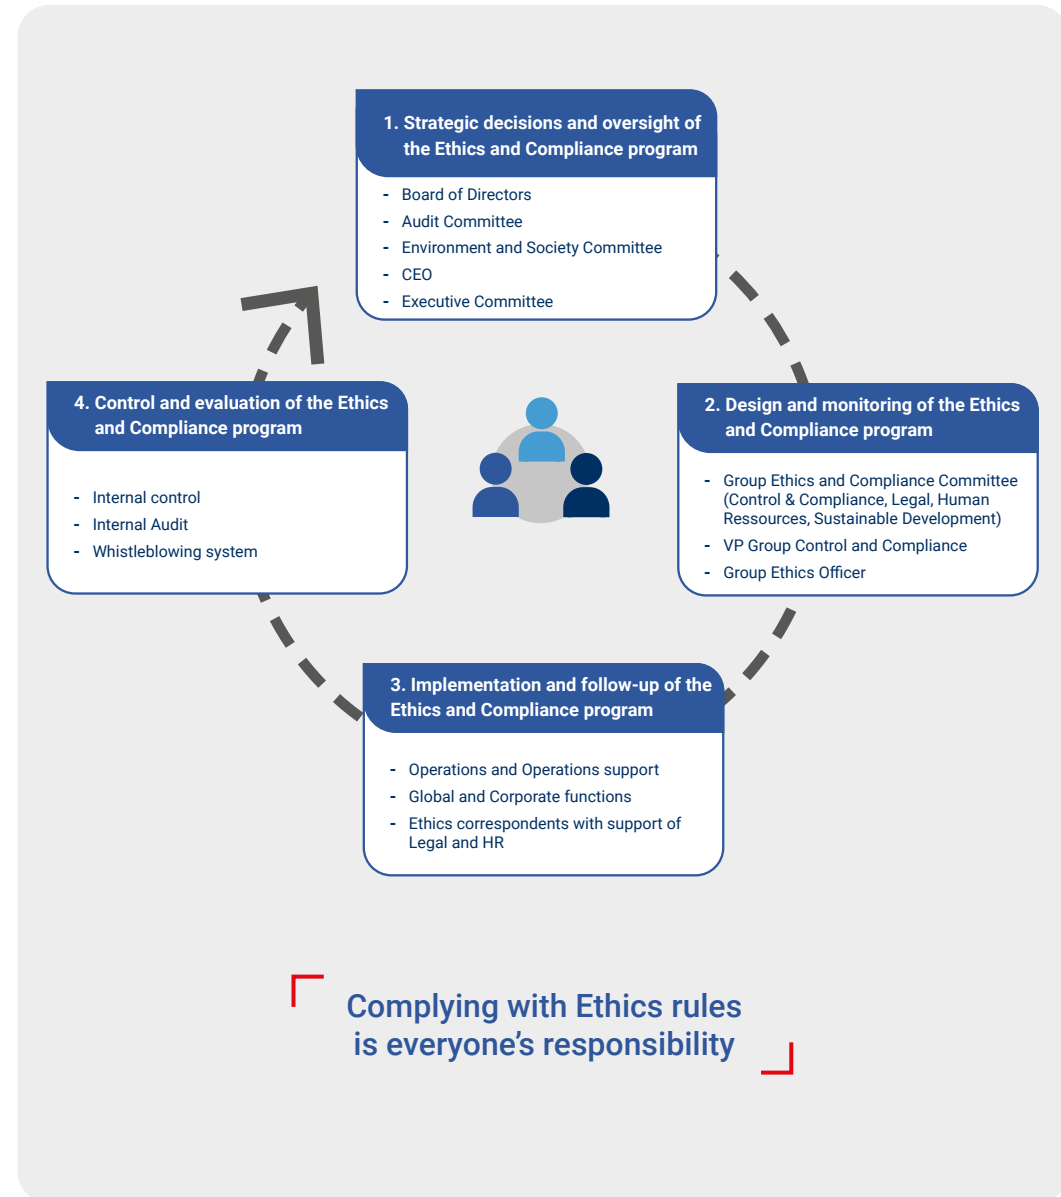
1. Strategic decisions and oversight of the Ethics and Compliance program

- Board of Directors
- Audit Committee
- Environment and Society Committee
- CEO
- Executive Committee

2. Design and monitoring of the Ethics and Compliance program

- Group Ethics and Compliance Committee (Control & Compliance, Legal, Human Ressources, Sustainable Development)
- VP Group Control and Compliance
- Group Ethics Officer

3. Implementation and follow-up of the Ethics and Compliance program

- Operations and Operations support
- Global and Corporate functions
- Ethics correspondents with support of Legal and HR

4. Control and evaluation of the Ethics and Compliance program

- Internal control
- Internal Audit
- Whistleblowing system

Complying with Ethics rules is everyone's responsibility